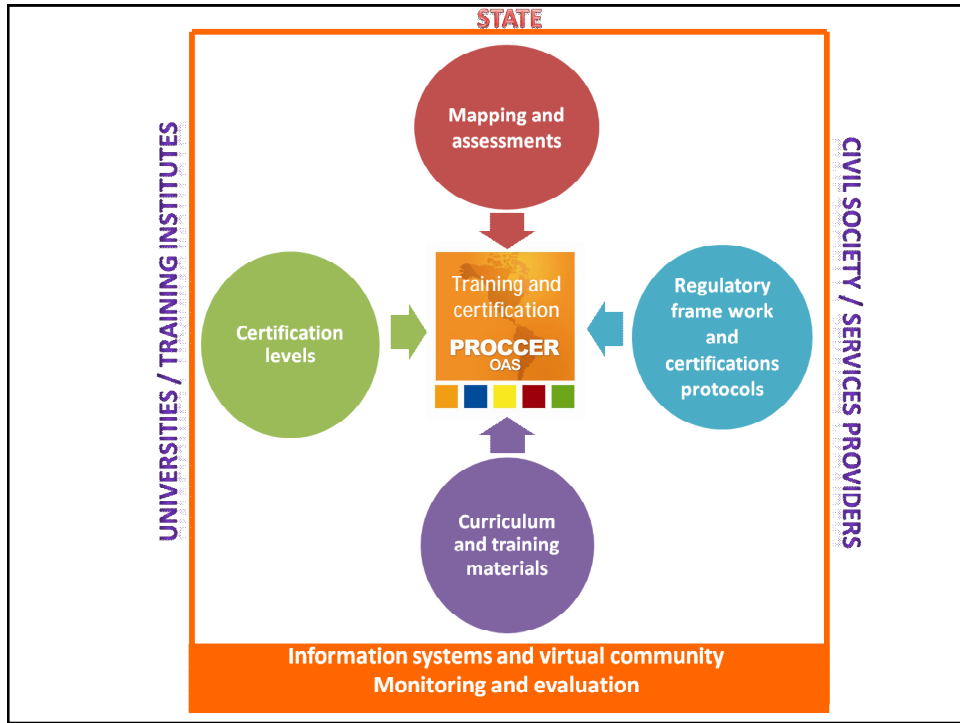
STATE

UNIVERSITIES / TRAINING INSTITUTES

Mapping and assessments

Certification levels

Training and certification
PROCCER
OAS

Regulatory frame work and certifications protocols

Curriculum and training materials

CIVIL SOCIETY / SERVICES PROVIDERS

Information systems and virtual community
Monitoring and evaluation